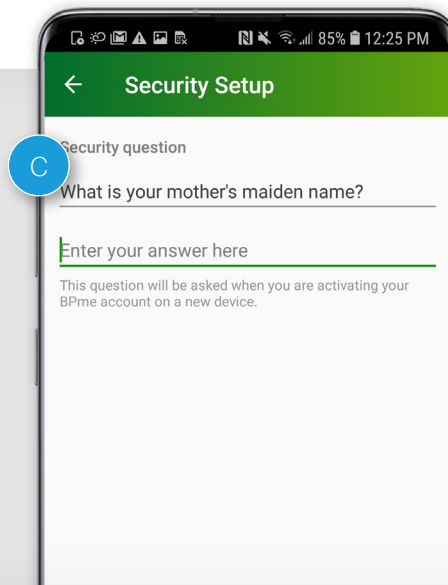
85% 12:25 PM

←

Security Setup

C

Security question

What is your mother's maiden name?

Enter your answer here

This question will be asked when you are activating your BPme account on a new device.